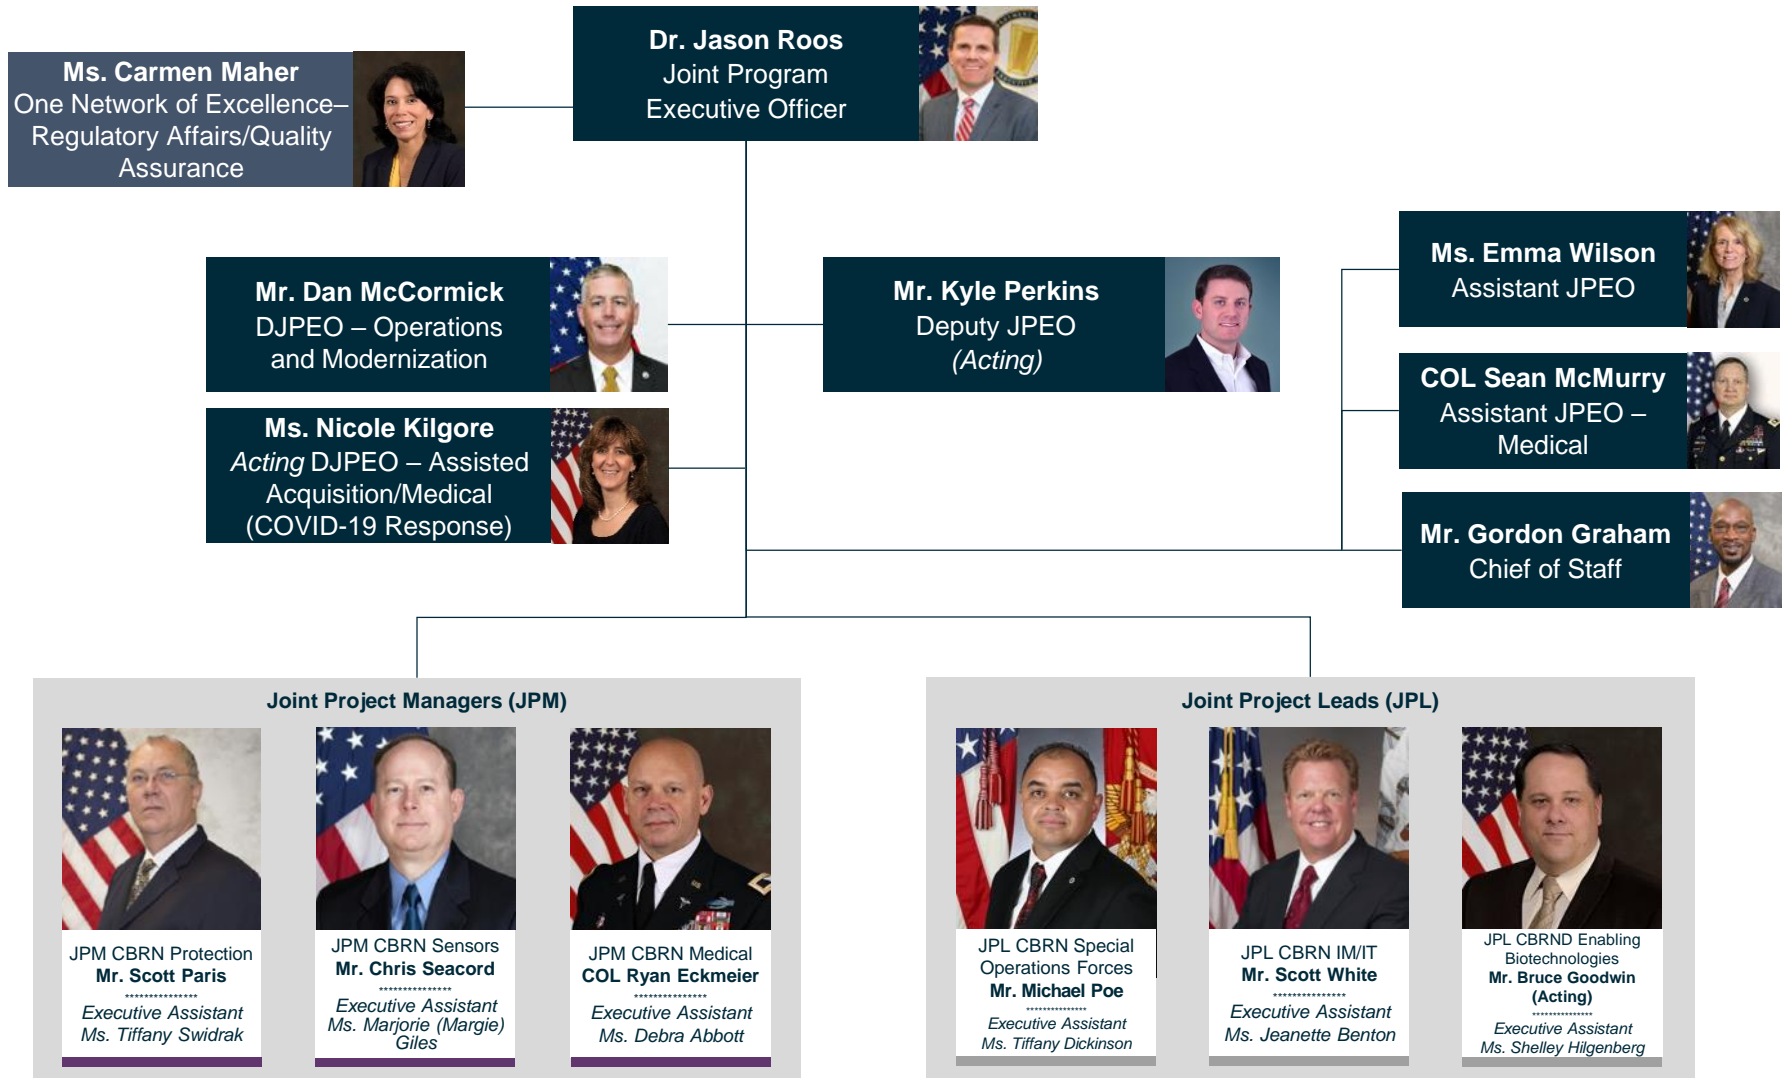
Ms. Carmen Maher
One Network of Excellence– Regulatory Affairs/Quality Assurance

Dr. Jason Roos
Joint Program Executive Officer

Mr. Dan McCormick
DJPEO – Operations and Modernization

Ms. Nicole Kilgore
*Acting* DJPEO – Assisted Acquisition/Medical (COVID-19 Response)

Mr. Kyle Perkins
Deputy JPEO
*(Acting)*

Ms. Emma Wilson
Assistant JPEO

COL Sean McMurry
Assistant JPEO – Medical

Mr. Gordon Graham
Chief of Staff

Joint Project Managers (JPM)

JPM CBRN Protection
Mr. Scott Paris
***************
Executive Assistant
Ms. Tiffany Swidrak

JPM CBRN Sensors
Mr. Chris Seacord
***************
Executive Assistant
Ms. Marjorie (Margie) Giles

JPM CBRN Medical
COL Ryan Eckmeier
***************
Executive Assistant
Ms. Debra Abbott

Joint Project Leads (JPL)

JPL CBRN Special Operations Forces
Mr. Michael Poe
***************
Executive Assistant
Ms. Tiffany Dickinson

JPL CBRN IM/IT
Mr. Scott White
***************
Executive Assistant
Ms. Jeanette Benton

JPL CBRND Enabling Biotechnologies
Mr. Bruce Goodwin (Acting)
***************
Executive Assistant
Ms. Shelley Hilgenberg